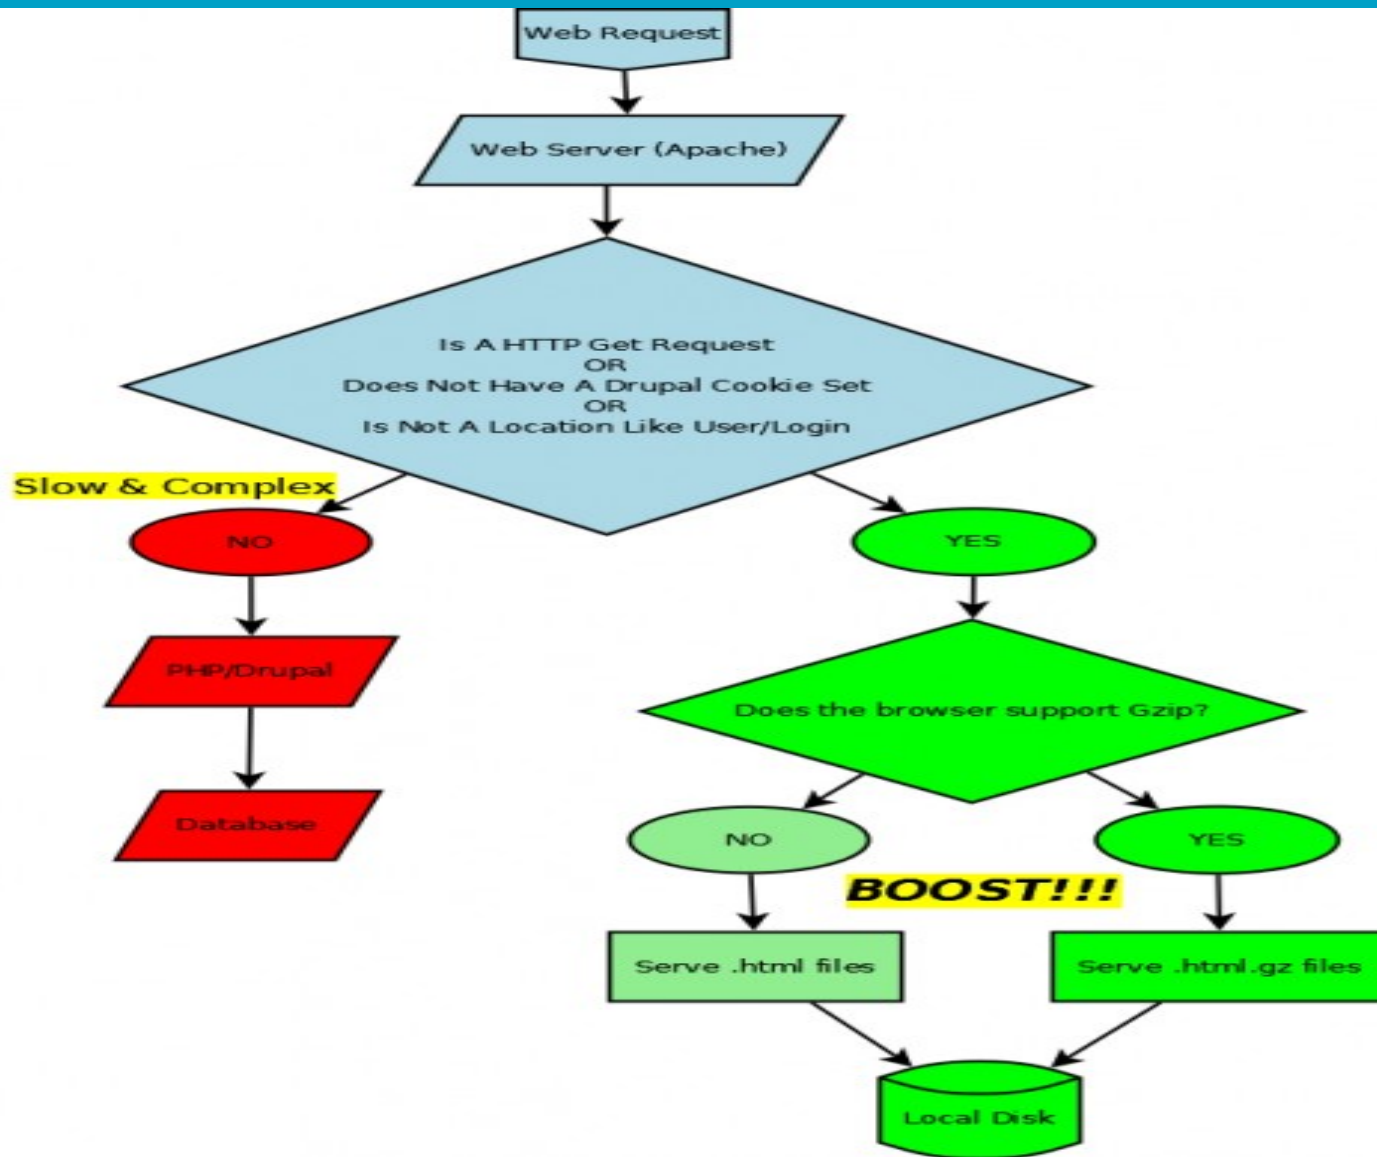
Web Request

Web Server (Apache)

Is A HTTP Get Request
OR
Does Not Have A Drupal Cookie Set
OR
Is Not A Location Like User/Login

Slow & Complex

NO

PHP/Drupal

Database

YES

Does the browser support Gzip?

NO

YES

BOOST!!!

Serve .html files

Serve .html.gz files

Local Disk